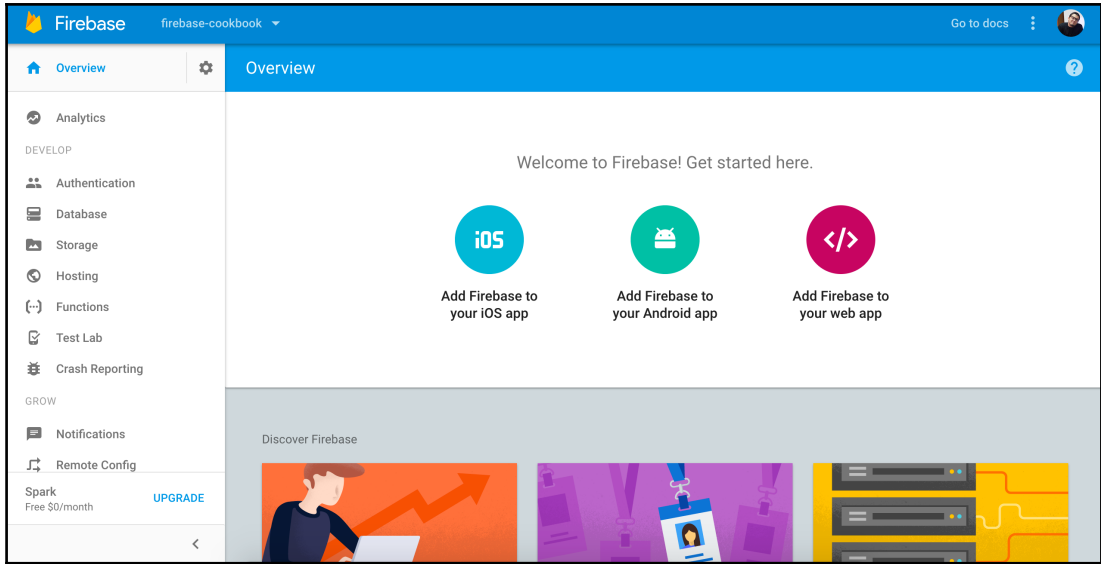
Firebase firebase-cookbook

Go to docs

Overview

Overview

Analytics

DEVELOP

Authentication

Database

Storage

Hosting

Functions

Test Lab

Crash Reporting

GROW

Notifications

Remote Config

Spark
Free $0/month

UPGRADE

Welcome to Firebase! Get started here.

iOS

Add Firebase to your iOS app

Add Firebase to your Android app

</>

Add Firebase to your web app

Discover Firebase